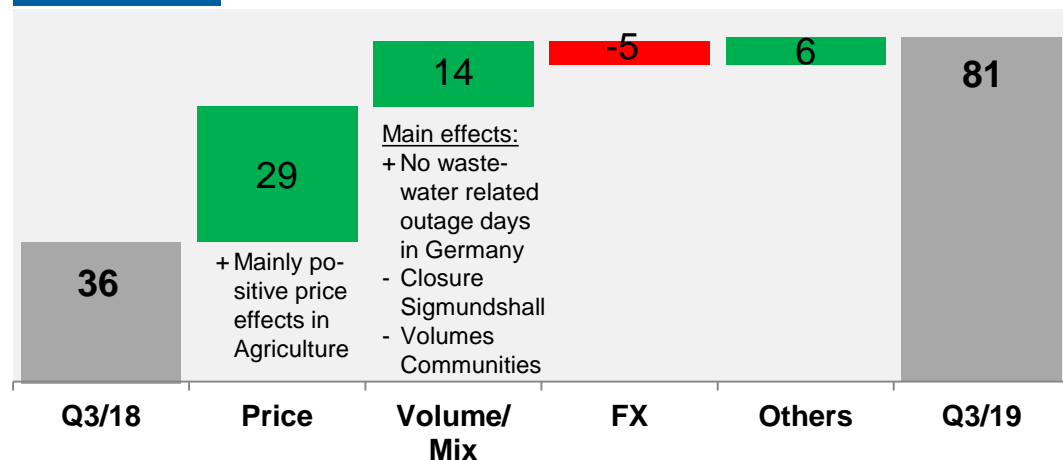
36

29

+ Mainly positive price effects in Agriculture

14

Main effects:
+ No wastewater related outage days in Germany
- Closure Sigmundshall
- Volumes Communities

-5

6

81

Q3/18

Price

Volume/ Mix

FX

Others

Q3/19